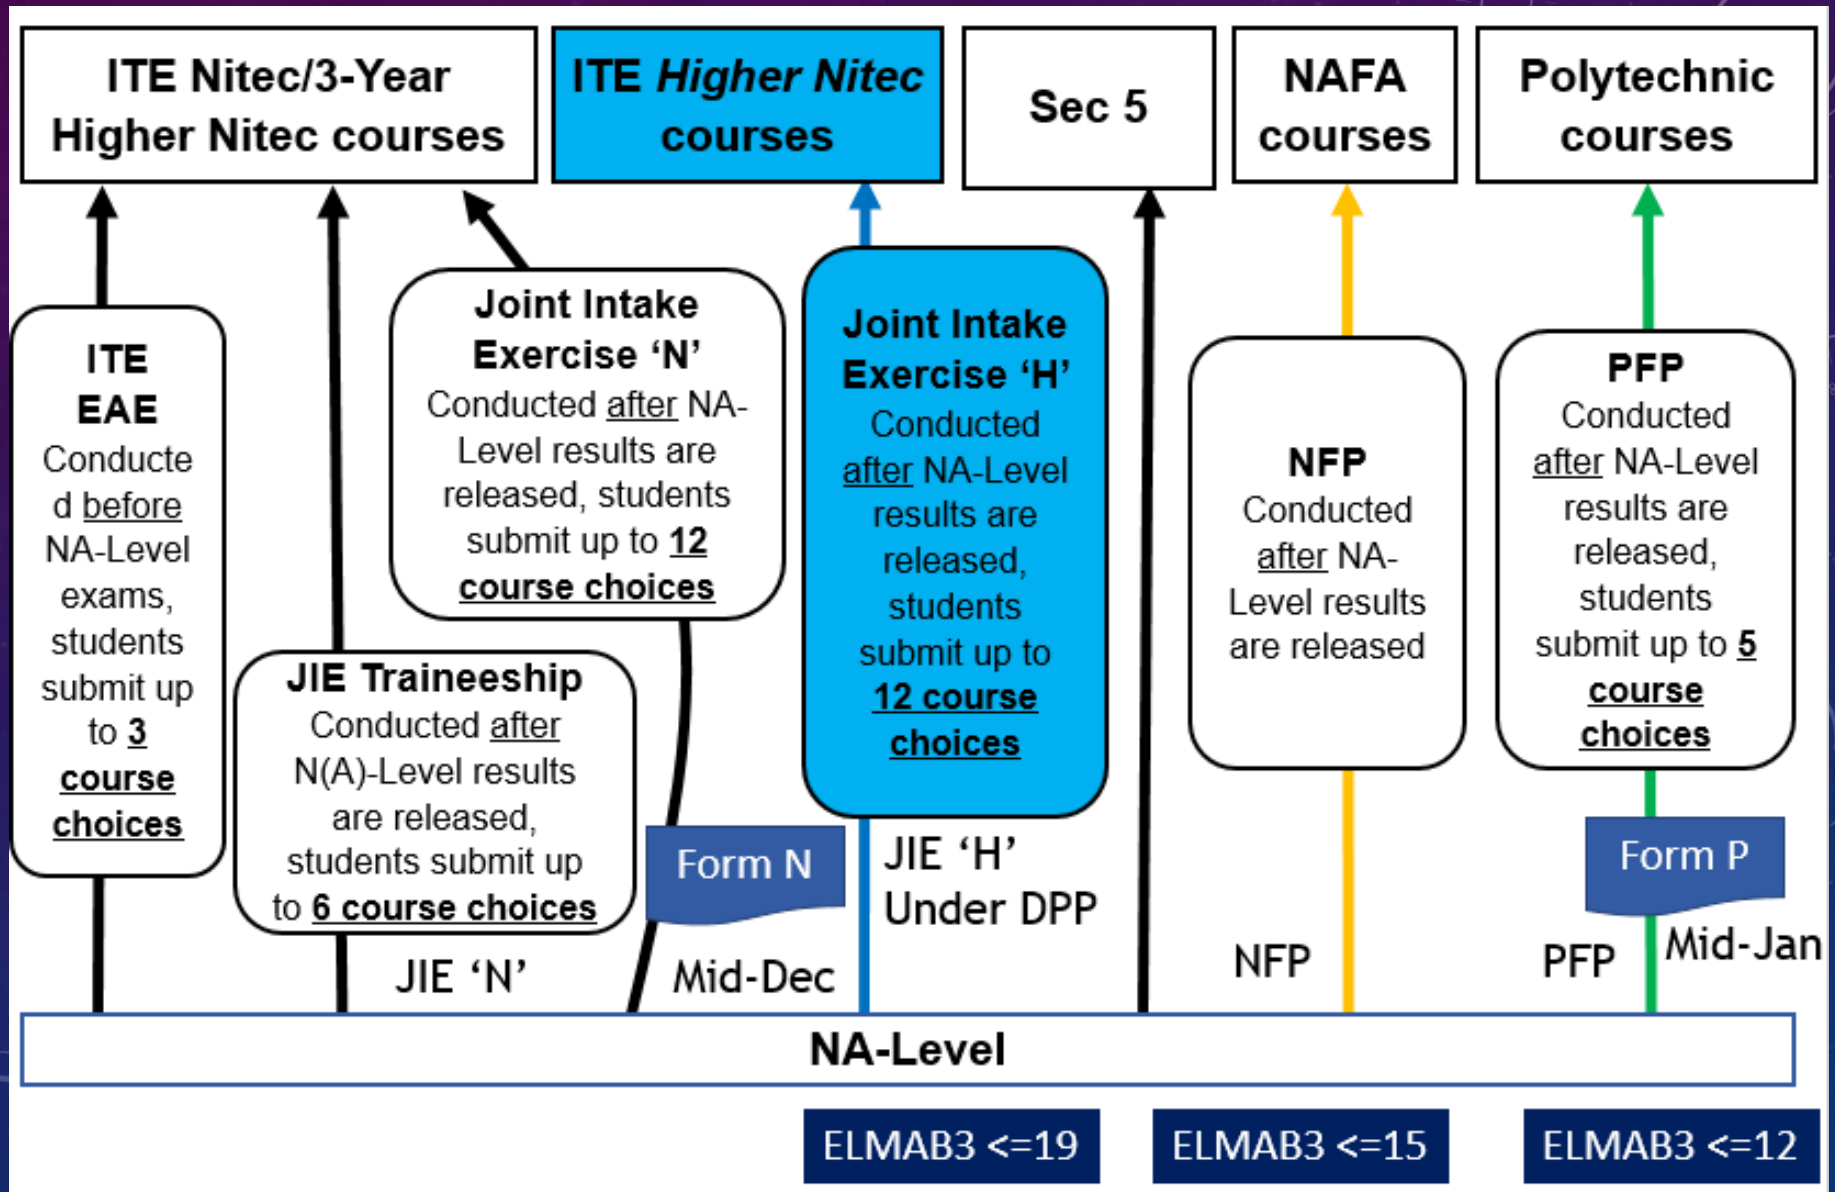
ITE Nitec/3-Year Higher Nitec courses

ITE *Higher Nitec* courses

Sec 5

NAFA courses

Polytechnic courses

ITE EAE
Conducted before NA-Level exams, students submit up to 3 course choices

Joint Intake Exercise 'N'
Conducted after NA-Level results are released, students submit up to 12 course choices

JIE Traineeship
Conducted after N(A)-Level results are released, students submit up to 6 course choices

Joint Intake Exercise 'H'
Conducted after NA-Level results are released, students submit up to 12 course choices

NFP
Conducted after NA-Level results are released

PFP
Conducted after NA-Level results are released, students submit up to 5 course choices

Form N

JIE 'H'
Under DPP

Form P

JIE 'N'

Mid-Dec

NFP

PFP

Mid-Jan

NA-Level

ELMAB3 <=19

ELMAB3 <=15

ELMAB3 <=12